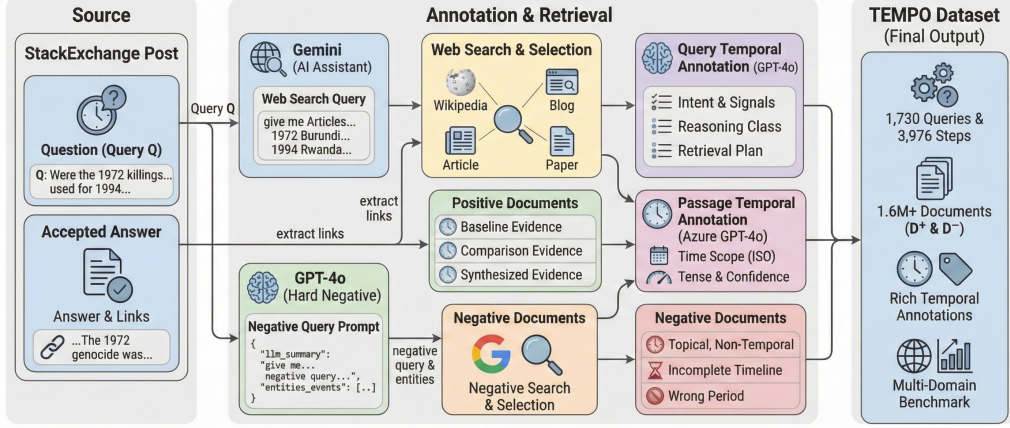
Source

StackExchange Post

Question (Query Q)

Q: Were the 1972 killings... used for 1994...

Accepted Answer

Answer & Links

...The 1972 genocide was...

Query Q

extract links

Annotation & Retrieval

Gemini (AI Assistant)

Web Search Query

give me Articles... 1972 Burundi... 1994 Rwanda...

Web Search & Selection

Wikipedia

Blog

Article

Paper

extract links

Positive Documents

Baseline Evidence

Comparison Evidence

Synthesized Evidence

GPT-4o (Hard Negative)

Negative Query Prompt

{
"llm_summary":
"give me...
negative query...",
"entities_events": [..]
}

negative query & entities

Negative Documents

Negative Search & Selection

Query Temporal Annotation (GPT-4o)

Intent & Signals

Reasoning Class

Retrieval Plan

Passage Temporal Annotation (Azure GPT-4o)

Time Scope (ISO)

Tense & Confidence

Negative Documents

Topical, Non-Temporal

Incomplete Timeline

Wrong Period

TEMPO Dataset (Final Output)

1,730 Queries & 3,976 Steps

1.6M+ Documents ($D^+$ & $D^-$)

Rich Temporal Annotations

Multi-Domain Benchmark